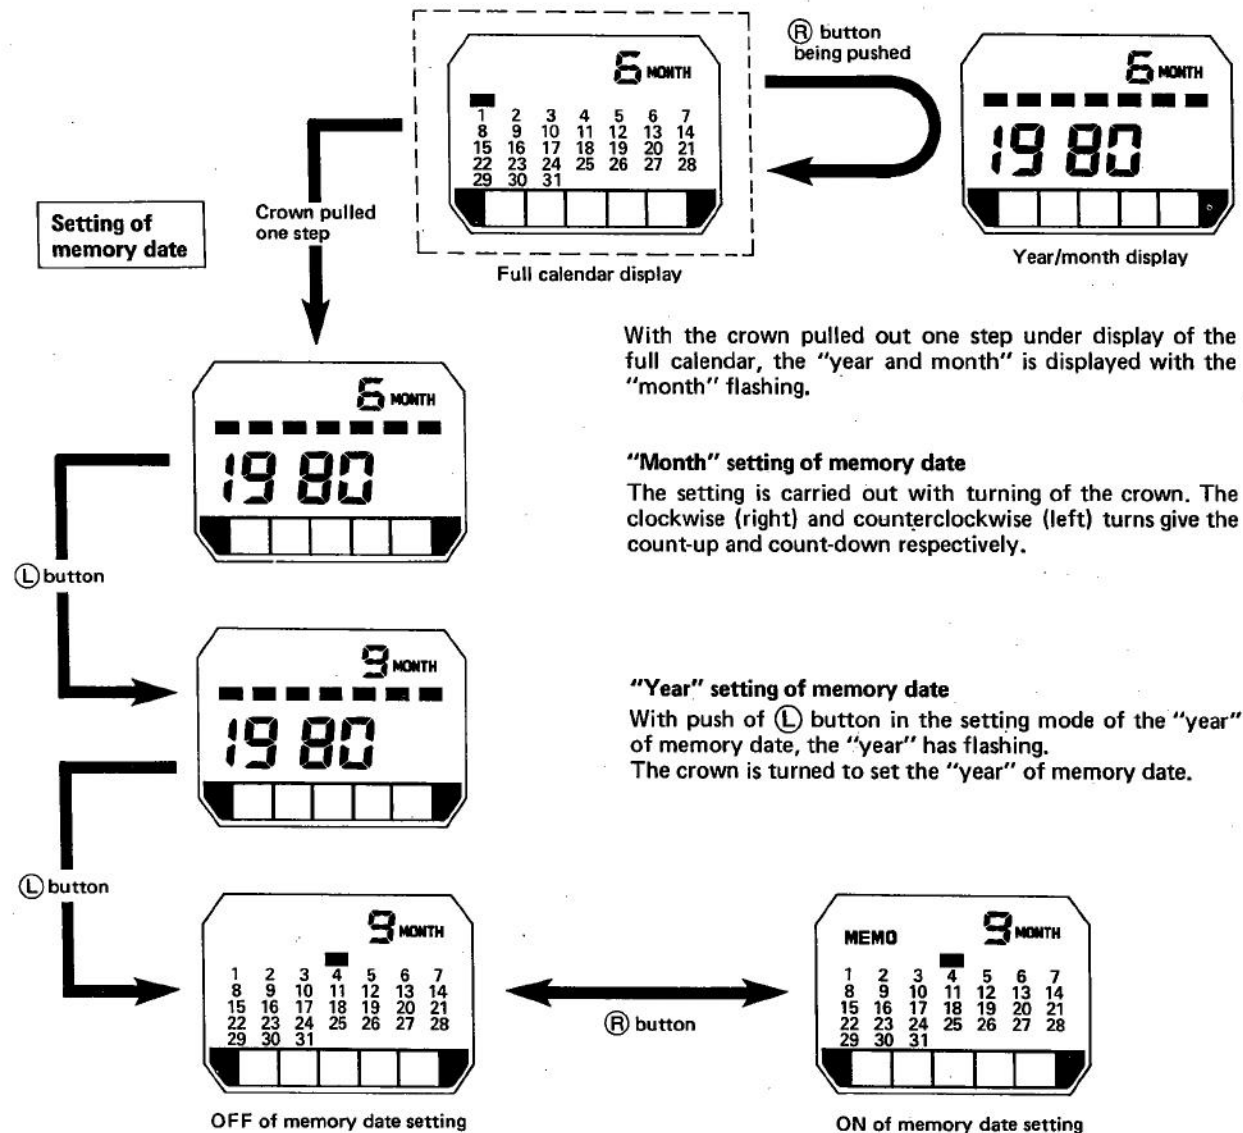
Ⓡ button being pushed

6 MONTH

1 2 3 4 5 6 7
8 9 10 11 12 13 14
15 16 17 18 19 20 21
22 23 24 25 26 27 28
29 30 31

Full calendar display

6 MONTH

1980

Year/month display

Setting of memory date

Crown pulled one step

With the crown pulled out one step under display of the full calendar, the "year and month" is displayed with the "month" flashing.

6 MONTH

1980

"Month" setting of memory date
The setting is carried out with turning of the crown. The clockwise (right) and counterclockwise (left) turns give the count-up and count-down respectively.

Ⓛ button

9 MONTH

1980

"Year" setting of memory date
With push of Ⓛ button in the setting mode of the "year" of memory date, the "year" has flashing.
The crown is turned to set the "year" of memory date.

Ⓛ button

9 MONTH

1 2 3 4 5 6 7
8 9 10 11 12 13 14
15 16 17 18 19 20 21
22 23 24 25 26 27 28
29 30 31

OFF of memory date setting

Ⓡ button

MEMO 9 MONTH

1 2 3 4 5 6 7
8 9 10 11 12 13 14
15 16 17 18 19 20 21
22 23 24 25 26 27 28
29 30 31

ON of memory date setting